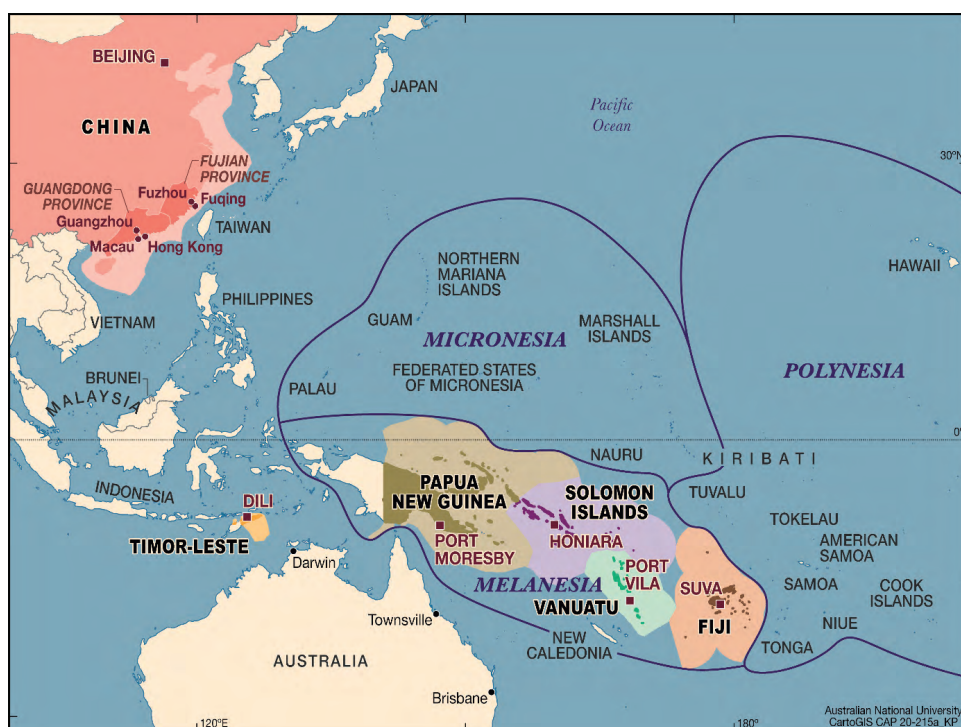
BEIJING

JAPAN

Pacific Ocean

CHINA

FUJIAN PROVINCE

GUANGDONG PROVINCE

Fuzhou

Fuqing

Guangzhou

Macau

Hong Kong

TAIWAN

30°N

NORTHERN MARIANA ISLANDS

HAWAII

PHILIPPINES

VIETNAM

GUAM

MICRONESIA

MARSHALL ISLANDS

FEDERATED STATES OF MICRONESIA

POLYNESIA

BRUNEI

MALAYSIA

PALAU

0°

NAURU

KIRIBATI

INDONESIA

PAPUA NEW GUINEA

SOLOMON ISLANDS

TUVALU

DILI

TOKELAU

TIMOR-LESTE

PORT MORESBY

HONIARA

AMERICAN SAMOA

Darwin

PORT VILA

MELANESIA

SUVA

SAMOA

COOK ISLANDS

VANUATU

FIJI

Townsville

NIUE

NEW CALEDONIA

TONGA

AUSTRALIA

Brisbane

120°E

180°

Australian National University CartoGIS CAP 20-215a KP